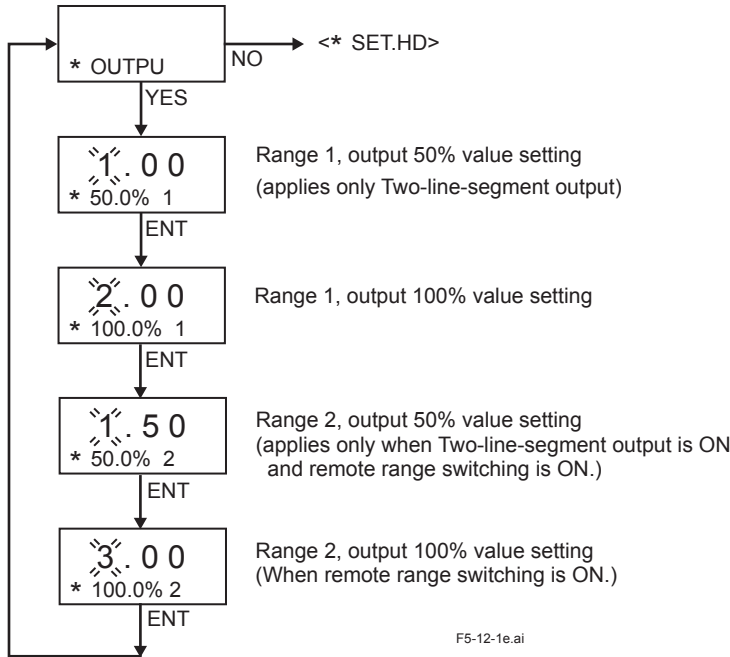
* OUTPU

NO

<* SET.HD>

YES

1. 0 0
* 50.0% 1

Range 1, output 50% value setting
(applies only Two-line-segment output)

ENT

2. 0 0
* 100.0% 1

Range 1, output 100% value setting

ENT

1. 5 0
* 50.0% 2

Range 2, output 50% value setting
(applies only when Two-line-segment output is ON and remote range switching is ON.)

ENT

3. 0 0
* 100.0% 2

Range 2, output 100% value setting
(When remote range switching is ON.)

ENT

F5-12-1e.ai